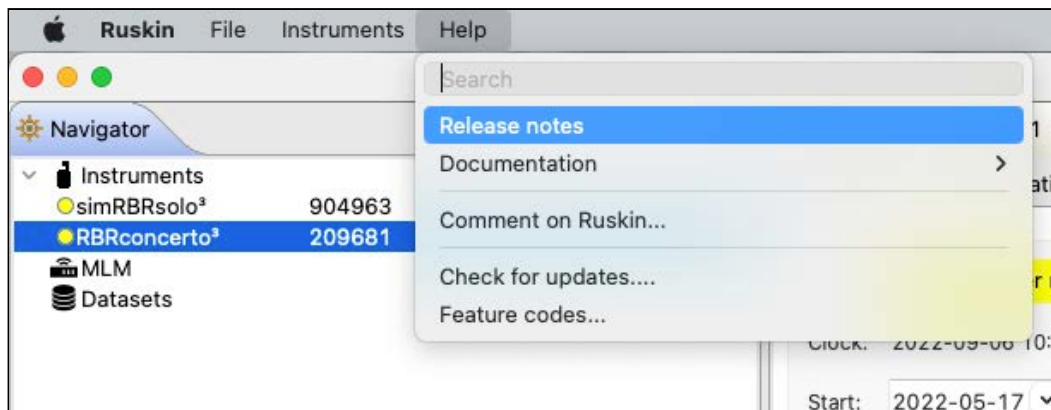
Ruskin File Instruments Help

Search

Release notes

Documentation >

Comment on Ruskin...

Check for updates....

Feature codes...

Navigator

Instruments

simRBRsolo³ 904963

RBRconcerto³ 209681

MLM

Datasets

1

ati

r

Clock: 2022-09-06 10:

Start: 2022-05-17